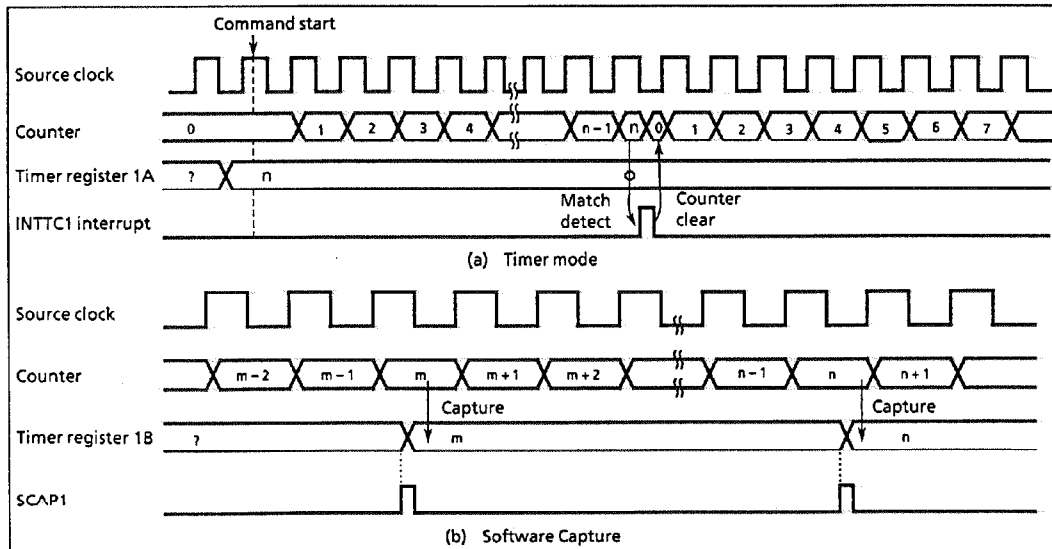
Command start

Source clock

Counter

0 1 2 3 4 n−1 n 0 1 2 3 4 5 6 7

Timer register 1A

? n

Match detect

Counter clear

INTTC1 interrupt

(a) Timer mode

Source clock

Counter

m−2 m−1 m m+1 m+2 n−1 n n+1

Capture

Capture

Timer register 1B

? m n

SCAP1

(b) Software Capture